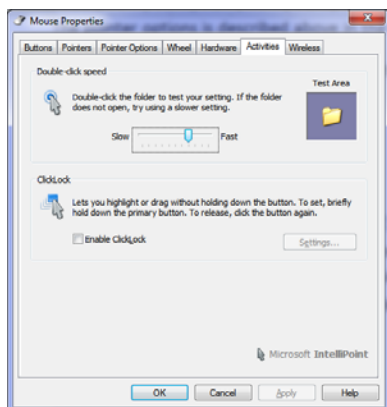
Mouse Properties

Buttons | Pointers | Pointer Options | Wheel | Hardware | Activities | Wireless

Double-click speed

Double-click the folder to test your setting. If the folder does not open, try using a slower setting.

Test Area

Slow Fast

ClickLock

Lets you highlight or drag without holding down the button. To set, briefly hold down the primary button. To release, click the button again.

Enable ClickLock

Settings...

Microsoft IntelliPoint

OK Cancel Apply Help